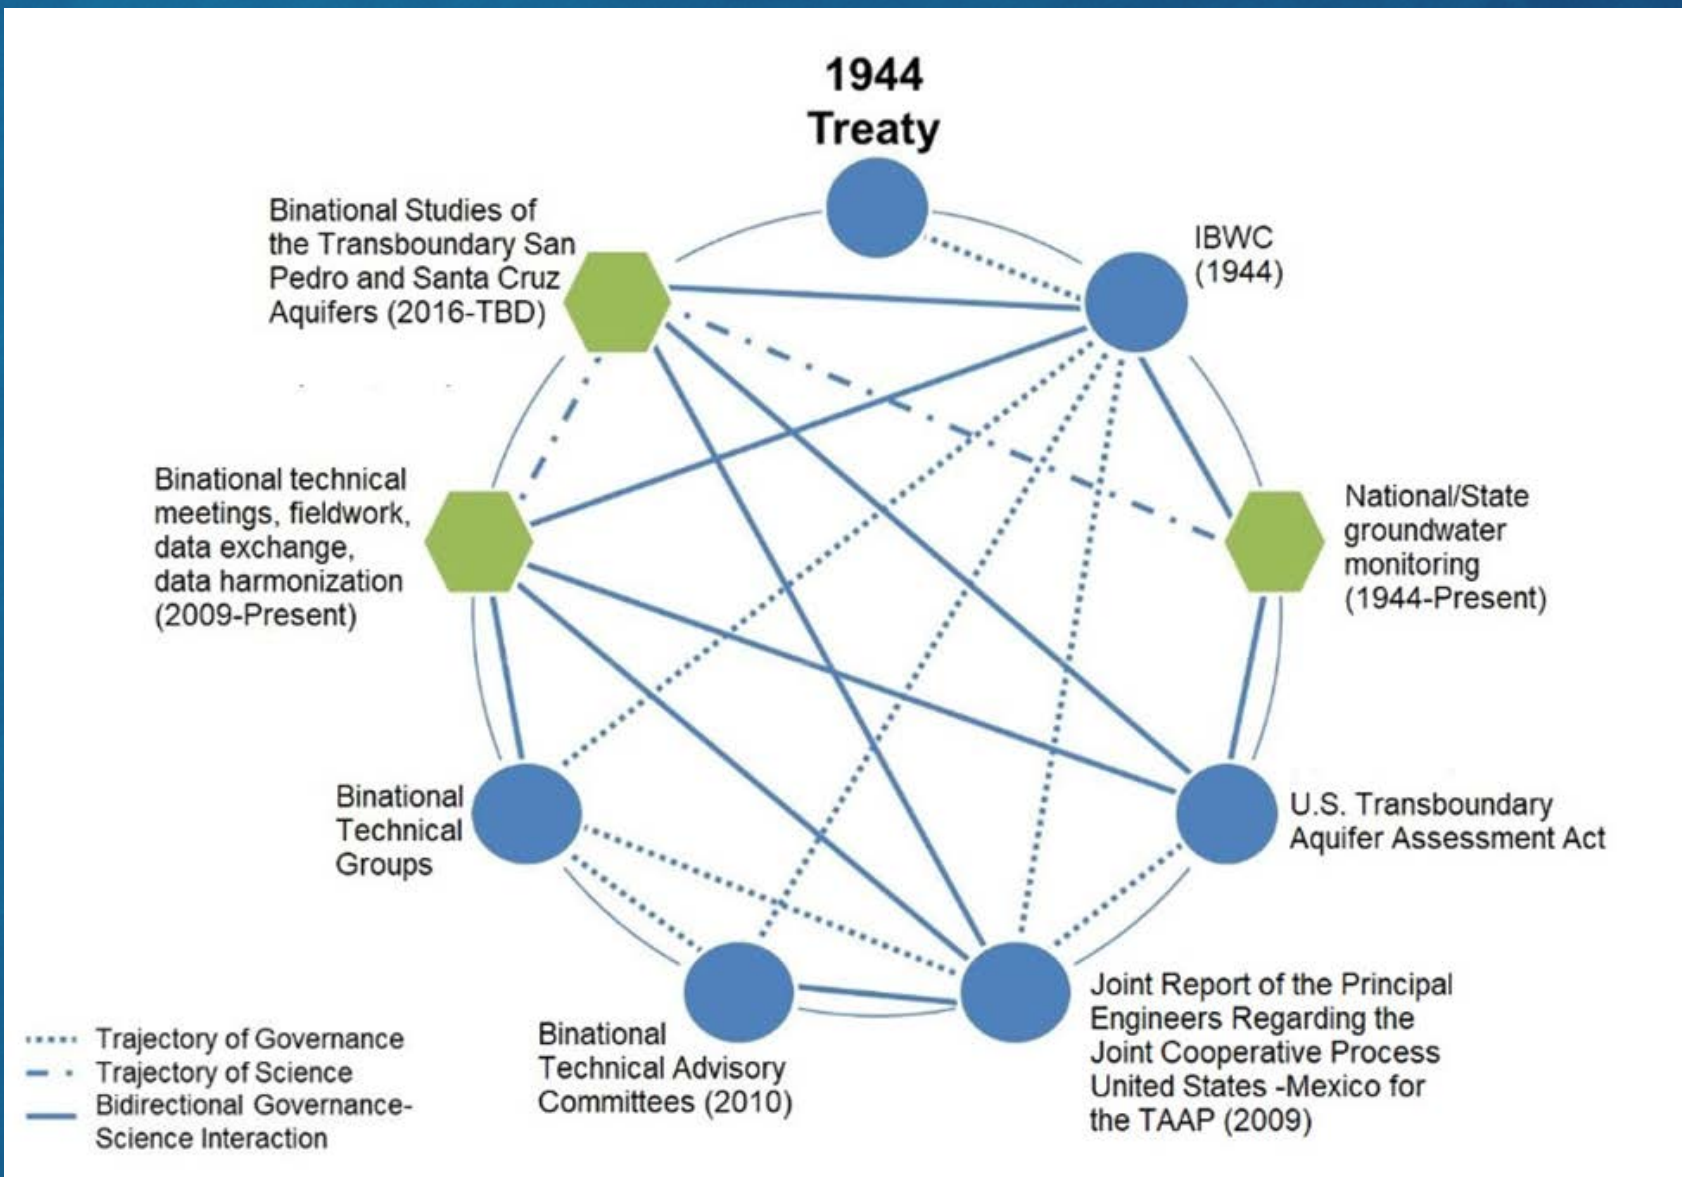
1944 Treaty

Binational Studies of the Transboundary San Pedro and Santa Cruz Aquifers (2016-TBD)

IBWC (1944)

Binational technical meetings, fieldwork, data exchange, data harmonization (2009-Present)

National/State groundwater monitoring (1944-Present)

Binational Technical Groups

U.S. Transboundary Aquifer Assessment Act

Binational Technical Advisory Committees (2010)

Joint Report of the Principal Engineers Regarding the Joint Cooperative Process United States -Mexico for the TAAP (2009)

Trajectory of Governance
Trajectory of Science
Bidirectional Governance-Science Interaction